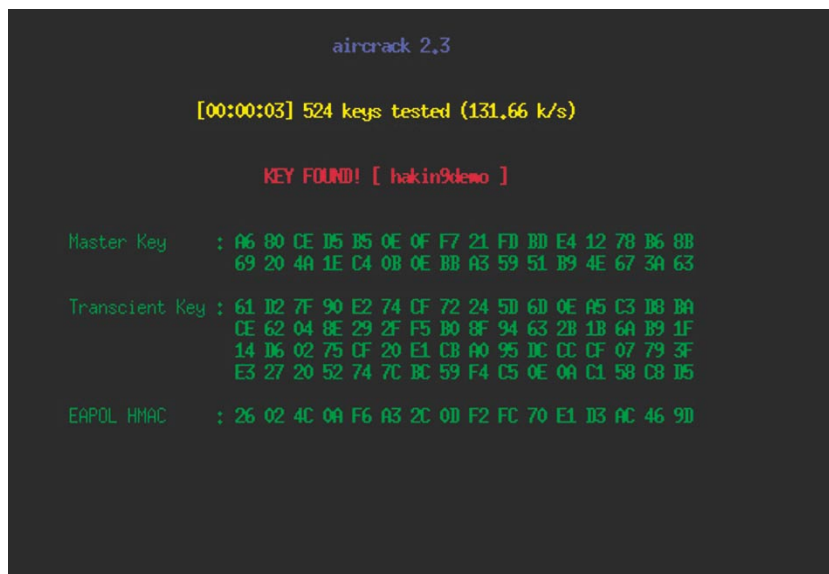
aircrack 2.3

[00:00:03] 524 keys tested (131.66 k/s)

KEY FOUND! [ hakin9demo ]

Master Key : A6 80 CE D5 B5 0E 0F F7 21 FD BD E4 12 78 B6 8B 69 20 4A 1E C4 0B 0E BB A3 59 51 B9 4E 67 3A 63

Transcient Key : 61 D2 7F 90 E2 74 CF 72 24 5D 6D 0E A5 C3 D8 BA CE 62 04 8E 29 2F F5 B0 8F 94 63 2B 1B 6A B9 1F 14 D6 02 75 CF 20 E1 CB A0 95 DC CC CF 07 79 3F E3 27 20 52 74 7C BC 59 F4 C5 0E 0A C1 58 C8 D5

EAPOL HMAC : 26 02 4C 0A F6 A3 2C 0D F2 FC 70 E1 D3 AC 46 9D